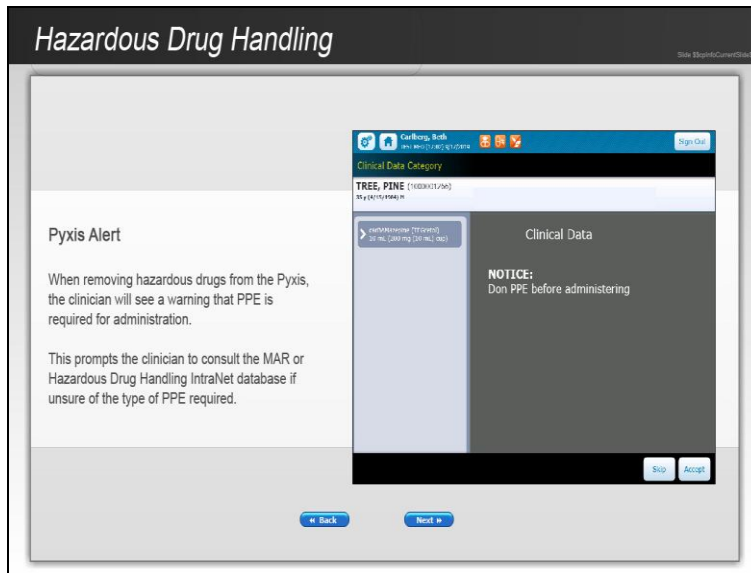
Hazardous Drug Handling

Slide $$cpInfoCurrentSlide

Pyxis Alert

When removing hazardous drugs from the Pyxis, the clinician will see a warning that PPE is required for administration.

This prompts the clinician to consult the MAR or Hazardous Drug Handling IntraNet database if unsure of the type of PPE required.

Carlberg, Beth

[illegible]

Sign Out

Clinical Data Category

TREE, PINE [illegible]

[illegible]

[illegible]

Clinical Data

NOTICE:
Don PPE before administering

Skip

Accept

« Back

Next »